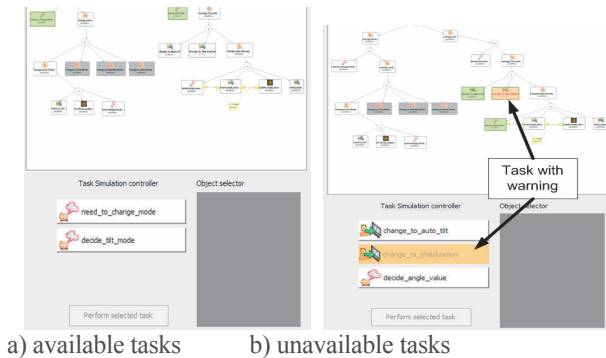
Task Simulation controller

Object selector

need_to_change_mode

decide_tilt_mode

Perform selected task

Task with warning

Task Simulation controller

Object selector

change_to_auto_tilt

change_to_stabilization

decide_angle_value

Perform selected task

a) available tasks b) unavailable tasks